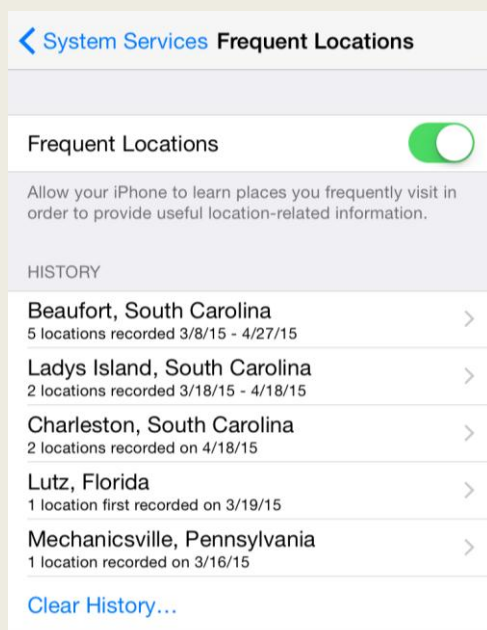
System Services Frequent Locations

Frequent Locations

Allow your iPhone to learn places you frequently visit in order to provide useful location-related information.

HISTORY

Beaufort, South Carolina
5 locations recorded 3/8/15 - 4/27/15

Ladys Island, South Carolina
2 locations recorded 3/18/15 - 4/18/15

Charleston, South Carolina
2 locations recorded on 4/18/15

Lutz, Florida
1 location first recorded on 3/19/15

Mechanicsville, Pennsylvania
1 location recorded on 3/16/15

Clear History...